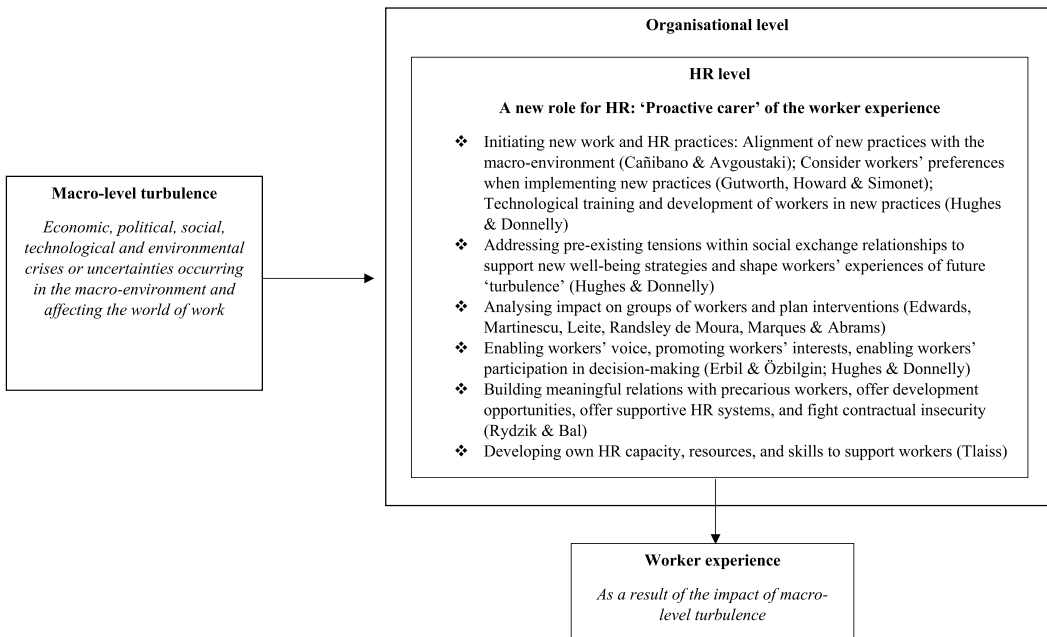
Macro-level turbulence

*Economic, political, social, technological and environmental crises or uncertainties occurring in the macro-environment and affecting the world of work*

Organisational level

HR level

A new role for HR: 'Proactive carer' of the worker experience

❖ Initiating new work and HR practices: Alignment of new practices with the macro-environment (Cañibano & Avgoustaki); Consider workers' preferences when implementing new practices (Gutworth, Howard & Simonet); Technological training and development of workers in new practices (Hughes & Donnelly)
❖ Addressing pre-existing tensions within social exchange relationships to support new well-being strategies and shape workers' experiences of future 'turbulence' (Hughes & Donnelly)
❖ Analysing impact on groups of workers and plan interventions (Edwards, Martinescu, Leite, Randsley de Moura, Marques & Abrams)
❖ Enabling workers' voice, promoting workers' interests, enabling workers' participation in decision-making (Erbil & Özbilgin; Hughes & Donnelly)
❖ Building meaningful relations with precarious workers, offer development opportunities, offer supportive HR systems, and fight contractual insecurity (Rydzik & Bal)
❖ Developing own HR capacity, resources, and skills to support workers (Tlaiss)

Worker experience

*As a result of the impact of macro-level turbulence*